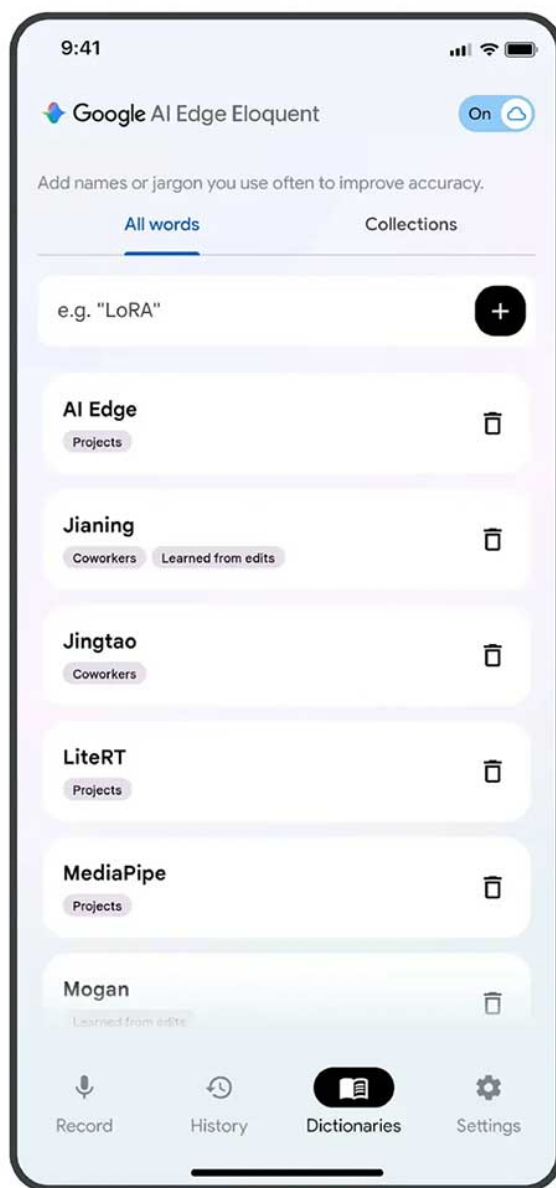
9:41

Google AI Edge Eloquent

On

Add names or jargon you use often to improve accuracy.

All words

Collections

e.g. "LoRA"

+

AI Edge
Projects

Jianing
Coworkers Learned from edits

Jingtao
Coworkers

LiteRT
Projects

MediaPipe
Projects

Mogan
Learned from edits

Record

History

Dictionaries

Settings